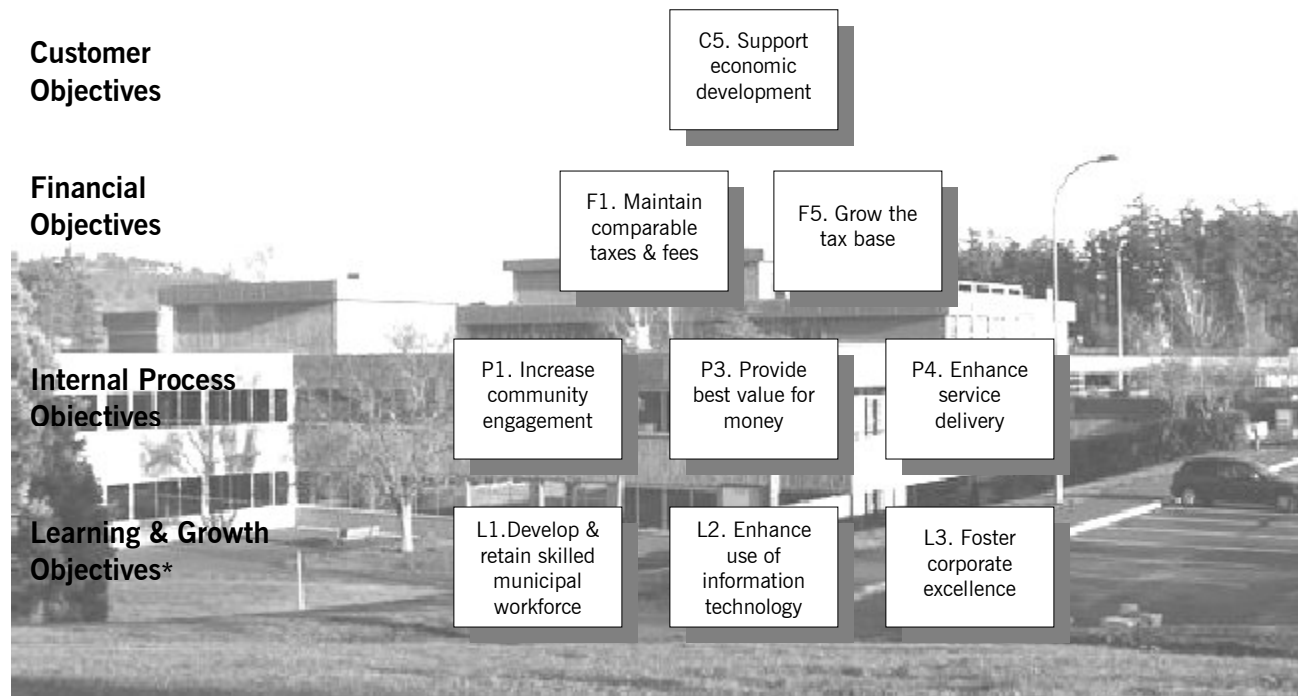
Customer Objectives

C5. Support economic development

Financial Objectives

F1. Maintain comparable taxes & fees

F5. Grow the tax base

Internal Process Objectives

P1. Increase community engagement

P3. Provide best value for money

P4. Enhance service delivery

Learning & Growth Objectives*

L1.Develop & retain skilled municipal workforce

L2. Enhance use of information technology

L3. Foster corporate excellence